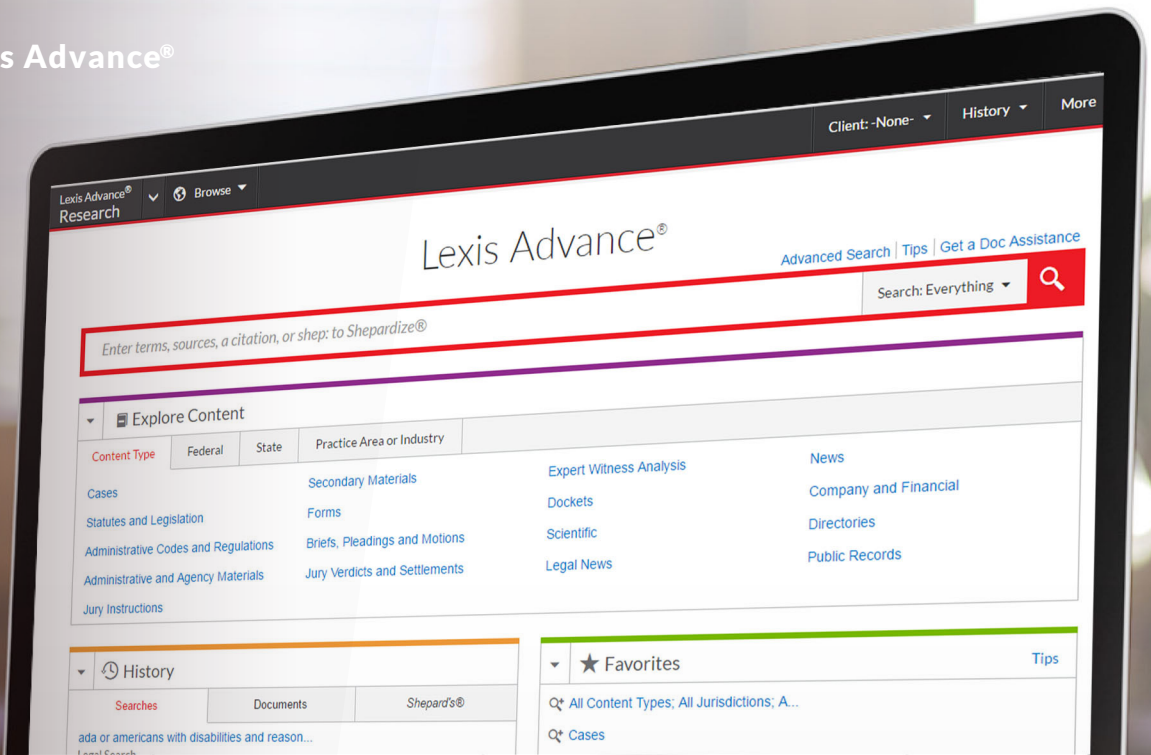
s Advance®

Client: -None- History More

Lexis Advance® Research Browse

Lexis Advance®

Advanced Search | Tips | Get a Doc Assistance

Search: Everything

Enter terms, sources, a citation, or shep: to Shepardize®

Explore Content

Content Type | Federal | State | Practice Area or Industry

Cases
Statutes and Legislation
Administrative Codes and Regulations
Administrative and Agency Materials
Jury Instructions

Secondary Materials
Forms
Briefs, Pleadings and Motions
Jury Verdicts and Settlements

Expert Witness Analysis
Dockets
Scientific
Legal News

News
Company and Financial
Directories
Public Records

History

Searches | Documents | Shepard's®

ada or americans with disabilities and reason...
Legal Search

Favorites

Tips

All Content Types; All Jurisdictions; A...

Cases